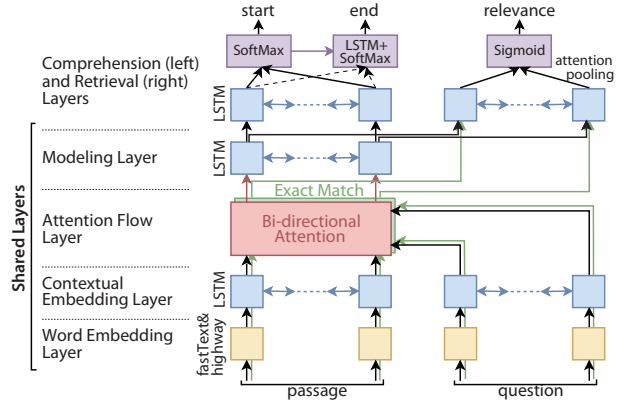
start
end
relevance
SoftMax
LSTM+ SoftMax
Sigmoid
attention pooling
Comprehension (left) and Retrieval (right) Layers
LSTM
Modeling Layer
LSTM
Exact Match
Shared Layers
Attention Flow Layer
Bi-directional Attention
Contextual Embedding Layer
LSTM
Word Embedding Layer
fastText& highway
passage
question